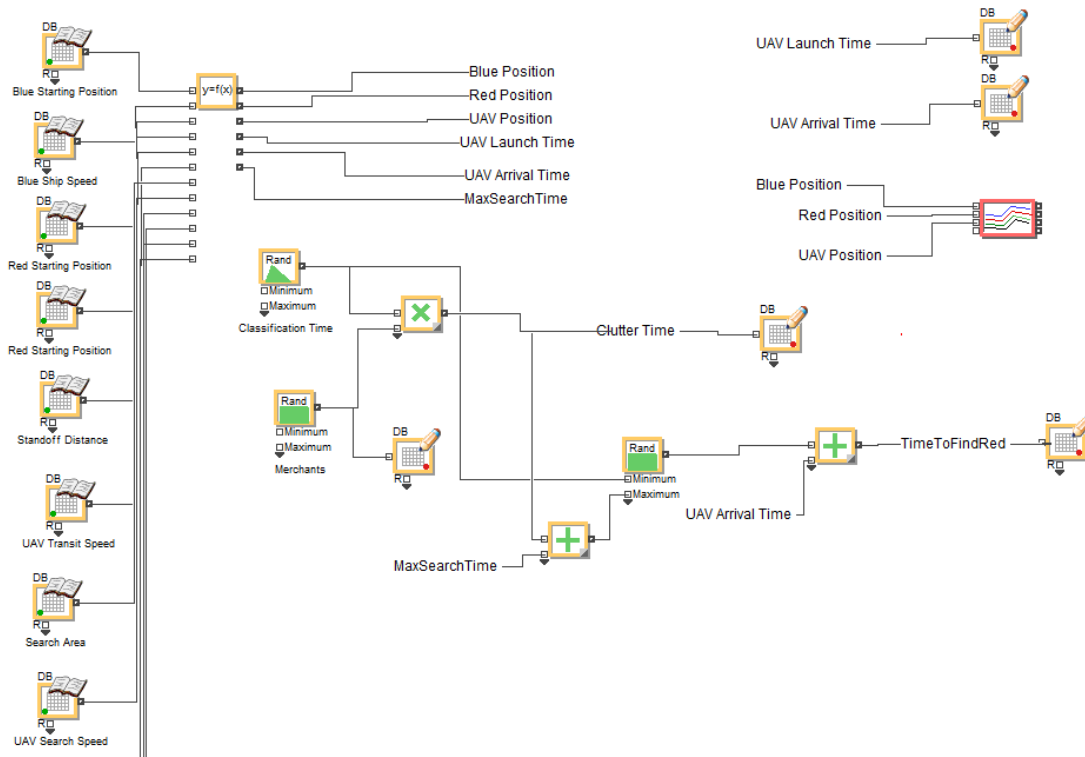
DB
R
Blue Starting Position

DB
R
Blue Ship Speed

DB
R
Red Starting Position

DB
R
Red Starting Position

DB
R
Standoff Distance

DB
R
UAV Transit Speed

DB
R
Search Area

DB
R
UAV Search Speed

y=f(x)

Blue Position
Red Position
UAV Position
UAV Launch Time
UAV Arrival Time
MaxSearchTime

Rand
Minimum
Maximum
Classification Time

Rand
Minimum
Maximum
Merchants

DB
R

Clutter Time

DB
R

Rand
Minimum
Maximum

UAV Arrival Time

MaxSearchTime

TimeToFindRed

DB
R

UAV Launch Time
DB
R

UAV Arrival Time
DB
R

Blue Position
Red Position
UAV Position